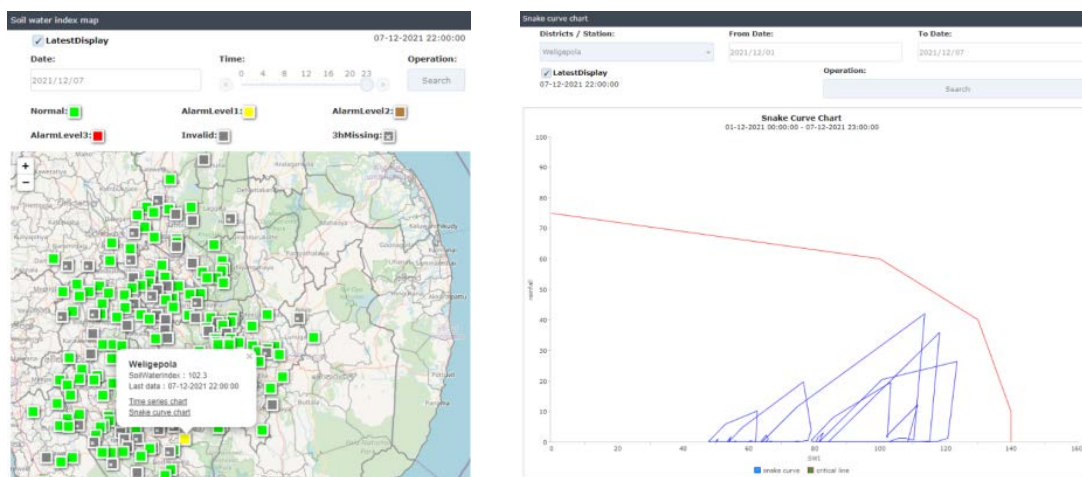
Soil water index map

LatestDisplay 07-12-2021 22:00:00

Date: Time: Operation:

2021/12/07 0 4 8 12 16 20 23 Search

Normal: AlarmLevel1: AlarmLevel2:

AlarmLevel3: Invalid: 3hMissing:

+
−

Weligepola
SoilWaterIndex : 102.3
Last data : 07-12-2021 22:00:00
Time series chart
Snake curve chart

Snake curve chart

Districts / Station: From Date: To Date:

Weligepola 2021/12/01 2021/12/07

LatestDisplay Operation:
07-12-2021 22:00:00 Search

Snake Curve Chart
01-12-2021 00:00:00 - 07-12-2021 23:00:00

100
90
80
70
60
50
40
30
20
10
0

rainfall

0 20 40 60 80 100 120 140 160

SWI

snake curve critical line